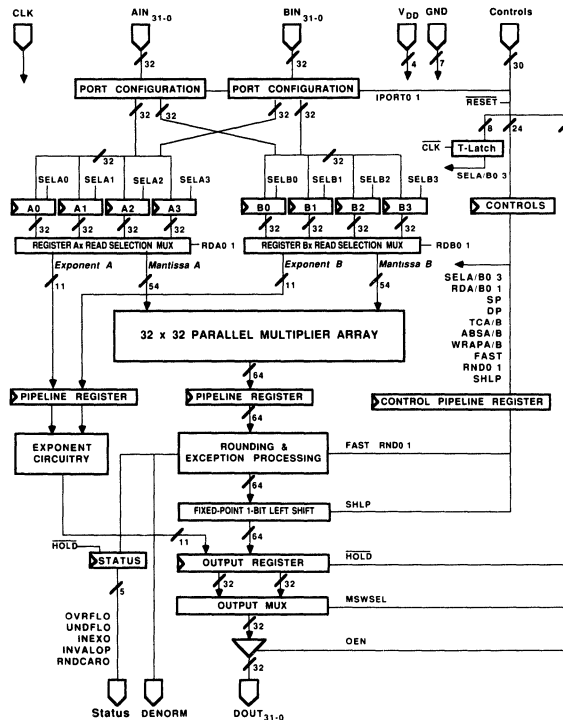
CLK

AIN$_{31-0}$

BIN$_{31-0}$

$V_{DD}$ GND

Controls

32

32

4

7

30

PORT CONFIGURATION

PORT CONFIGURATION

IPORT0 1

$\overline{RESET}$

32 32

32 32

8 24

32

$\overline{CLK}$ T-Latch

SELA0 SELA1 SELA2 SELA3

SELB0 SELB1 SELB2 SELB3

SELA/B0 3

A0 A1 A2 A3

B0 B1 B2 B3

CONTROLS

32 32 32 32

32 32 32 32

REGISTER Ax READ SELECTION MUX

RDA0 1

REGISTER Bx READ SELECTION MUX

RDB0 1

Exponent A

Mantissa A

Exponent B

Mantissa B

11

54

11

54

SELA/B0 3
RDA/B0 1
SP
DP
TCA/B
ABSA/B
WRAPA/B
FAST
RND0 1
SHLP

32 x 32 PARALLEL MULTIPLIER ARRAY

64

PIPELINE REGISTER

PIPELINE REGISTER

CONTROL PIPELINE REGISTER

64

EXPONENT CIRCUITRY

ROUNDING & EXCEPTION PROCESSING

FAST RND0 1

64

FIXED-POINT 1-BIT LEFT SHIFT

SHLP

11

64

$\overline{HOLD}$

STATUS

OUTPUT REGISTER

$\overline{HOLD}$

5

32 32

OUTPUT MUX

MSWSEL

OVRFLO
UNDFLO
INEXO
INVALOP
RNDCARO

32

OEN

32

Status DENORM

DOUT$_{31-0}$